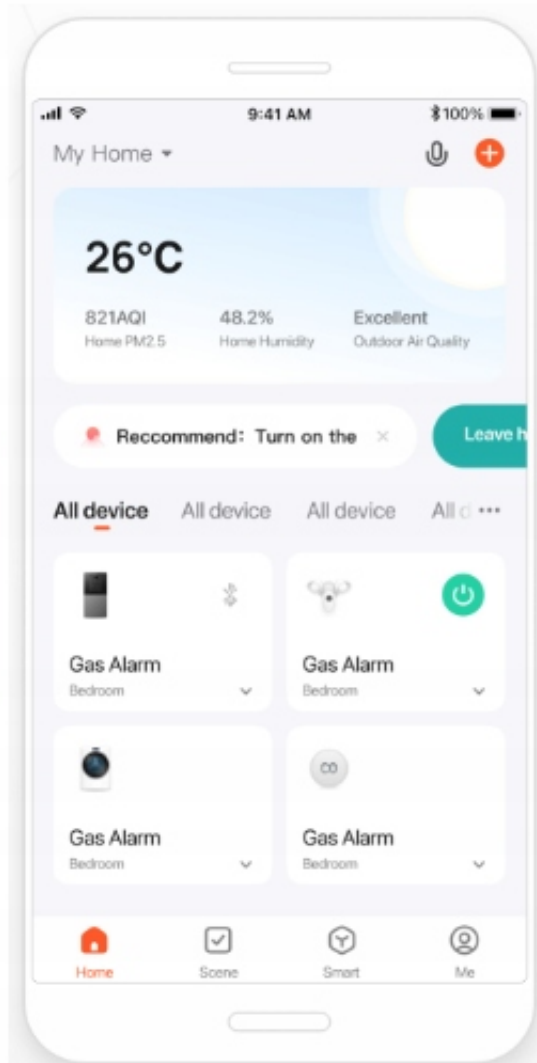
9:41 AM
100%

My Home

26°C

821AQI
Home PM2.5

48.2%
Home Humidity

Excellent
Outdoor Air Quality

Reccommend: Turn on the ×

Leave h

All device All device All device All d ···

Gas Alarm
Bedroom

Gas Alarm
Bedroom

Gas Alarm
Bedroom

CO
Gas Alarm
Bedroom

Home Scene Smart Me